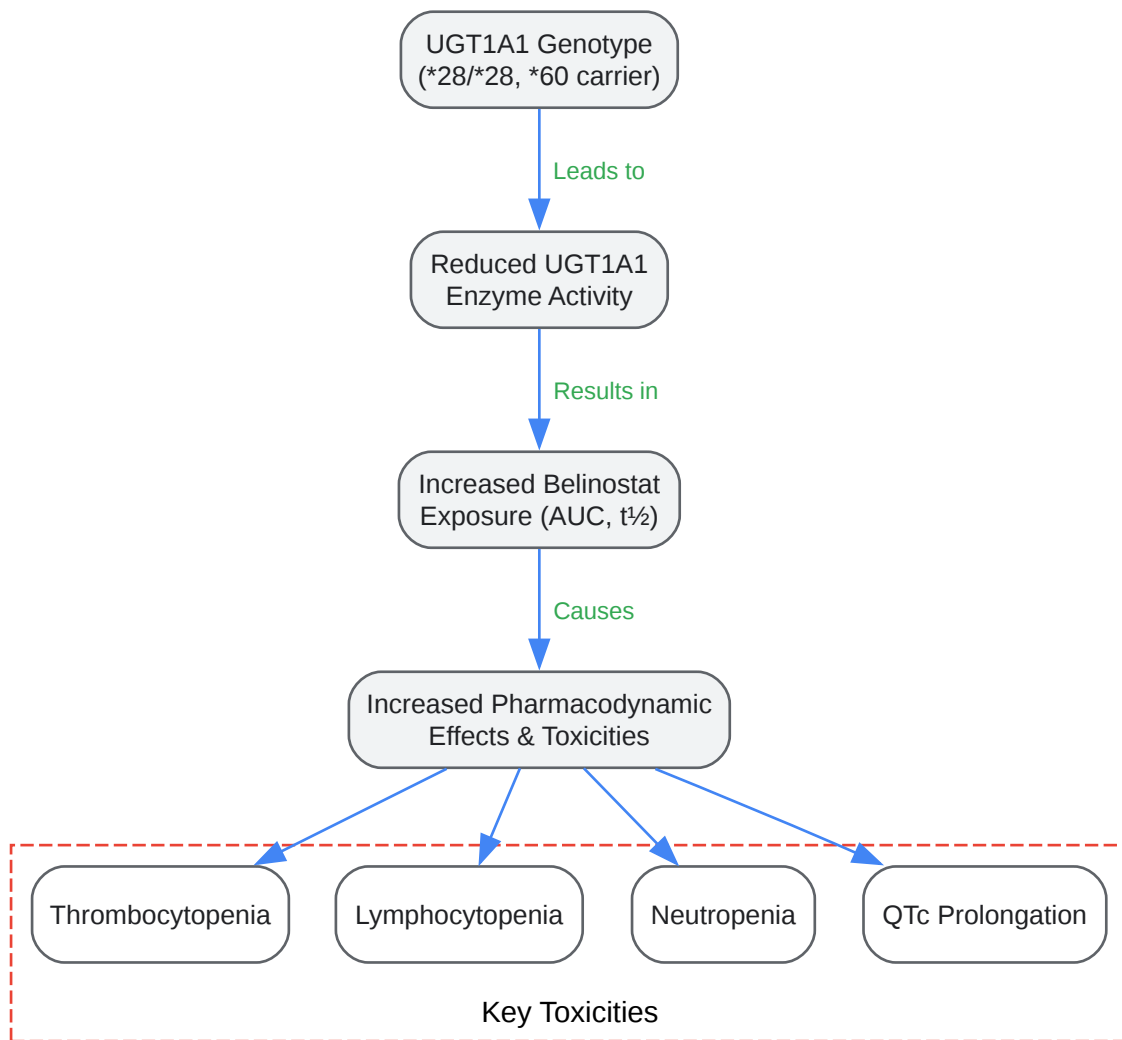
UGT1A1 Genotype
(*28/*28, *60 carrier)

Leads to

Reduced UGT1A1
Enzyme Activity

Results in

Increased Belinostat
Exposure (AUC, t½)

Causes

Increased Pharmacodynamic
Effects & Toxicities

Thrombocytopenia

Lymphocytopenia

Neutropenia

QTc Prolongation

Key Toxicities